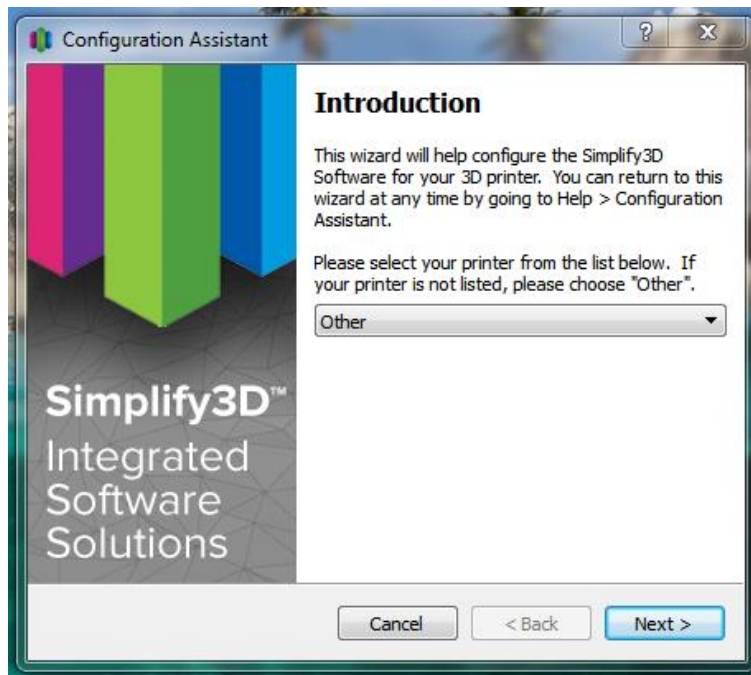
Configuration Assistant

?

X

Introduction

This wizard will help configure the Simplify3D Software for your 3D printer. You can return to this wizard at any time by going to Help > Configuration Assistant.

Please select your printer from the list below. If your printer is not listed, please choose "Other".

Other

Simplify3D™

Integrated Software Solutions

Cancel

< Back

Next >